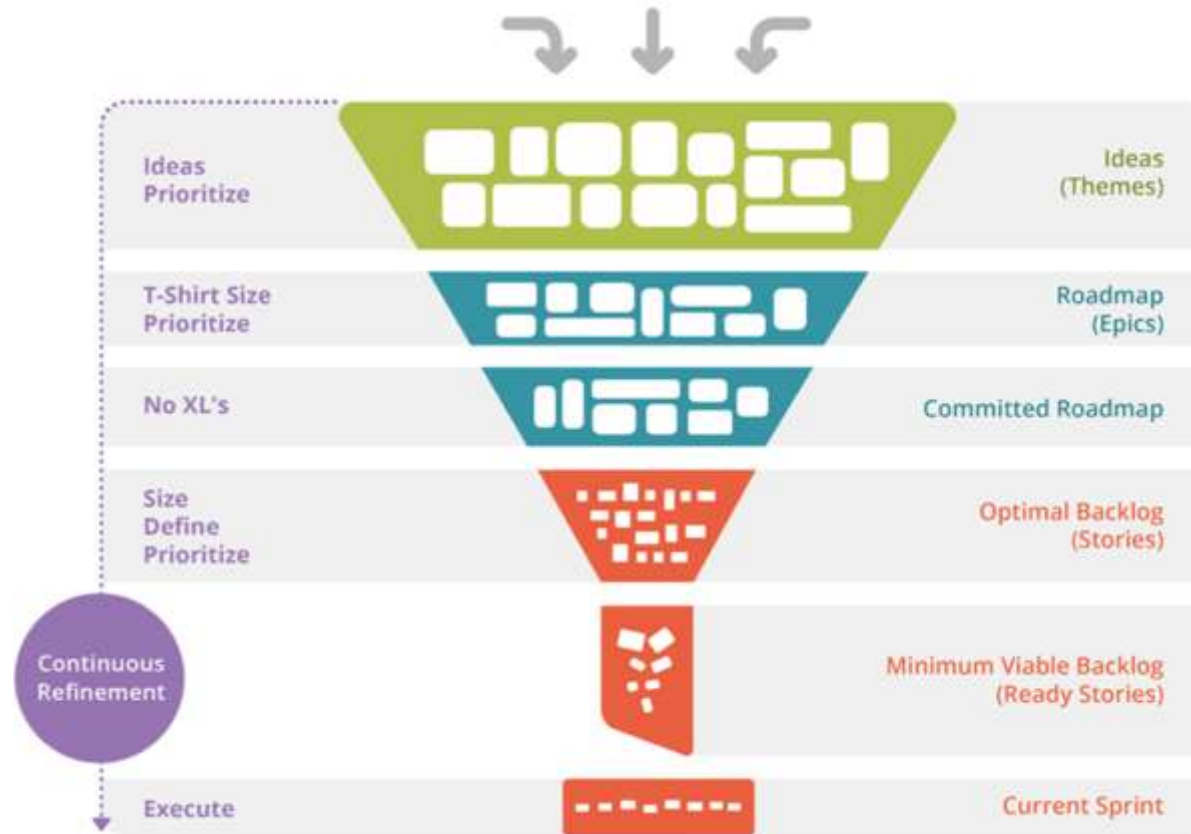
Ideas
Prioritize

Ideas
(Themes)

T-Shirt Size
Prioritize

Roadmap
(Epics)

No XL's

Committed Roadmap

Size
Define
Prioritize

Optimal Backlog
(Stories)

Continuous
Refinement

Minimum Viable Backlog
(Ready Stories)

Execute

Current Sprint